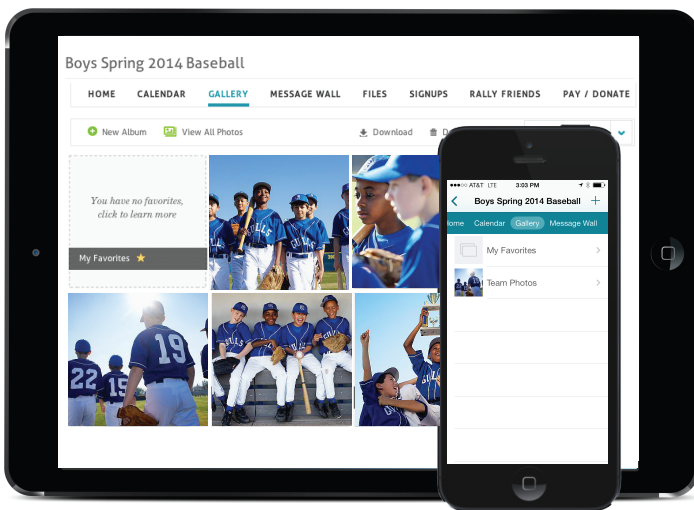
Boys Spring 2014 Baseball

HOME CALENDAR GALLERY MESSAGE WALL FILES SIGNUPS RALLY FRIENDS PAY / DONATE

New Album View All Photos Download D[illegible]

You have no favorites, click to learn more

My Favorites

AT&T LTE 3:03 PM

Boys Spring 2014 Baseball

ome Calendar Gallery Message Wall

My Favorites

Team Photos